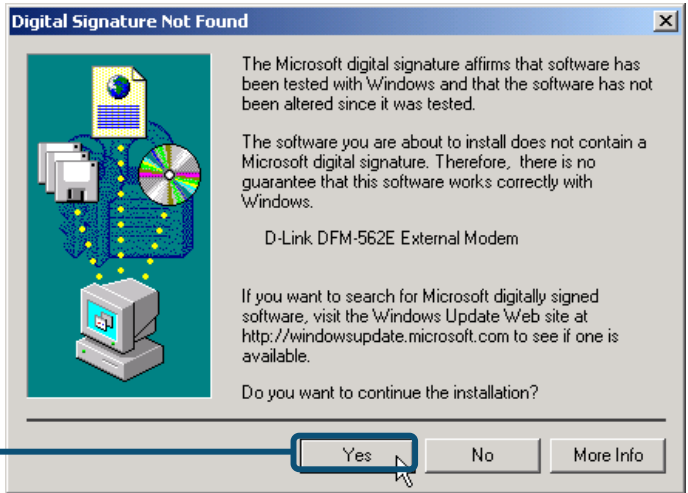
Digital Signature Not Found

The Microsoft digital signature affirms that software has been tested with Windows and that the software has not been altered since it was tested.

The software you are about to install does not contain a Microsoft digital signature. Therefore, there is no guarantee that this software works correctly with Windows.

D-Link DFM-562E External Modem

If you want to search for Microsoft digitally signed software, visit the Windows Update Web site at http://windowsupdate.microsoft.com to see if one is available.

Do you want to continue the installation?

Yes

No

More Info